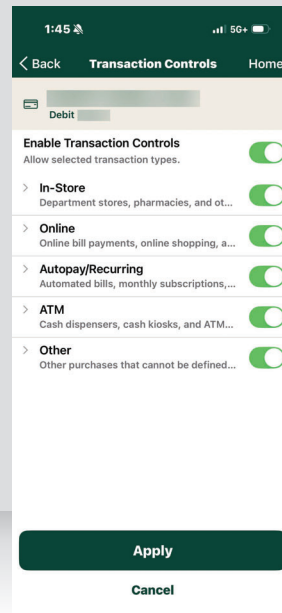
1:45

5G+

< Back Transaction Controls Home

Debit

Enable Transaction Controls
Allow selected transaction types.

> In-Store
Department stores, pharmacies, and ot...

> Online
Online bill payments, online shopping, a...

> Autopay/Recurring
Automated bills, monthly subscriptions,...

> ATM
Cash dispensers, cash kiosks, and ATM...

> Other
Other purchases that cannot be defined...

Apply

Cancel